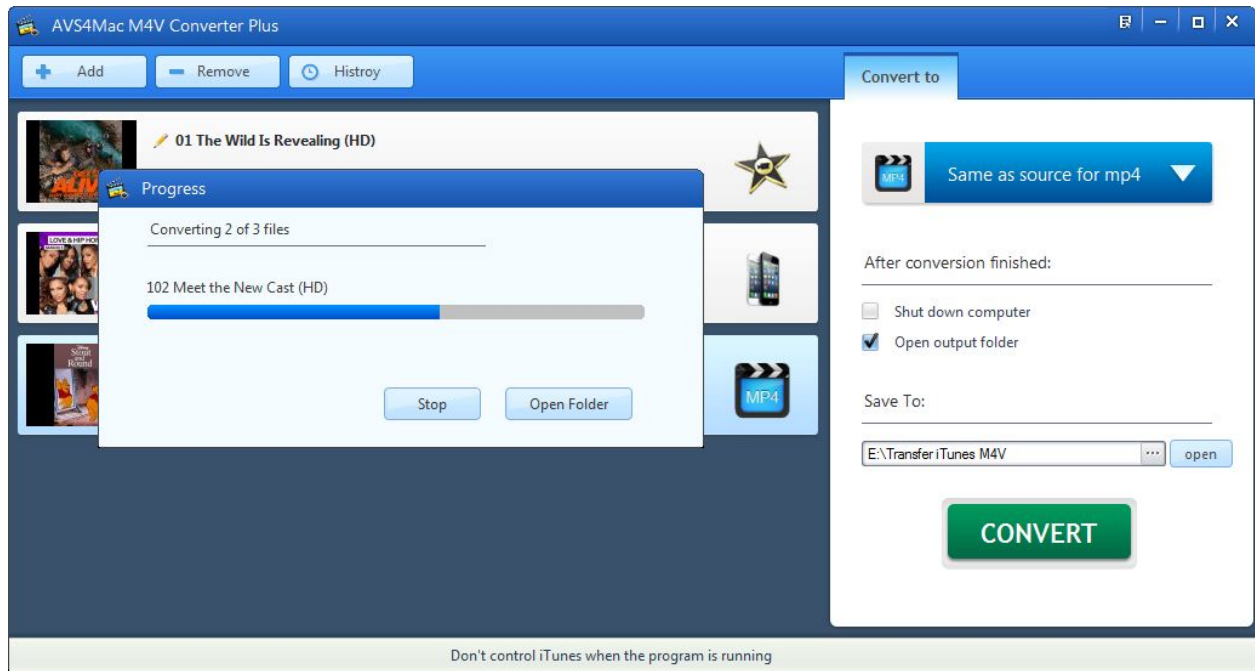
AVS4Mac M4V Converter Plus

Add

Remove

Histroy

Convert to

01 The Wild Is Revealing (HD)

Progress

Converting 2 of 3 files

102 Meet the New Cast (HD)

Stop

Open Folder

MP4

MP4

Same as source for mp4

After conversion finished:

Shut down computer

Open output folder

Save To:

E:\Transfer iTunes M4V

...

open

CONVERT

Don't control iTunes when the program is running